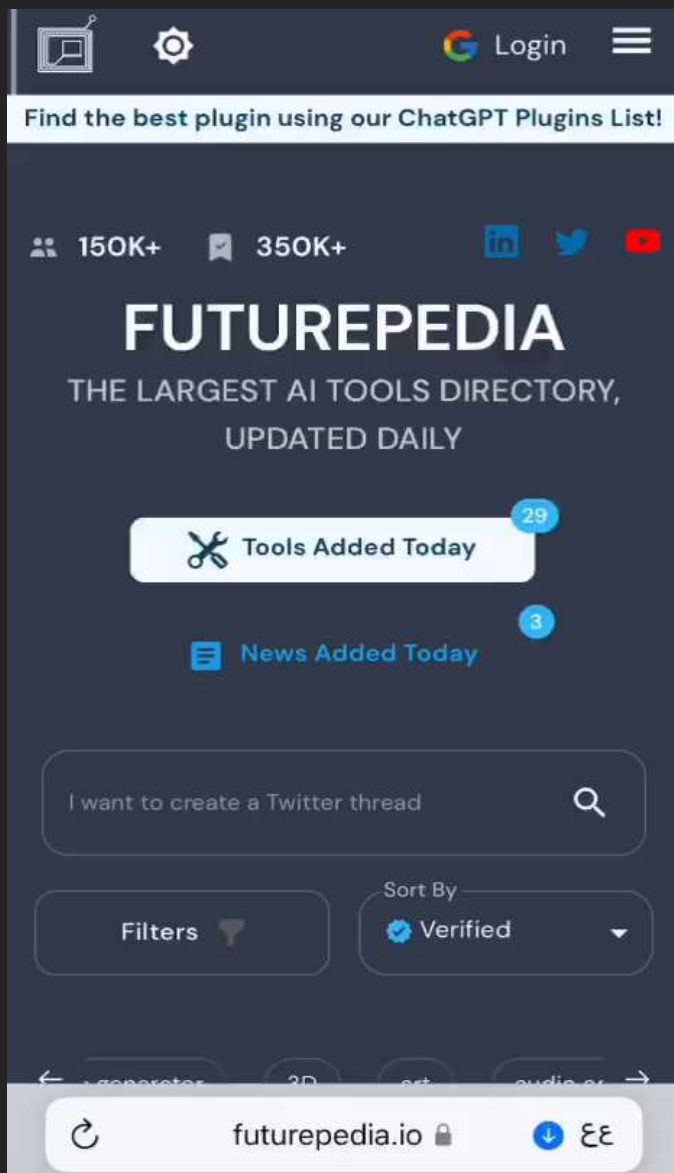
Login

Find the best plugin using our ChatGPT Plugins List!

150K+ 350K+

FUTUREPEDIA

THE LARGEST AI TOOLS DIRECTORY, UPDATED DAILY

Tools Added Today 29

News Added Today 3

I want to create a Twitter thread

Filters

Sort By
Verified

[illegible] generator 3D art audio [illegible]

futurepedia.io

ﻉﻉ